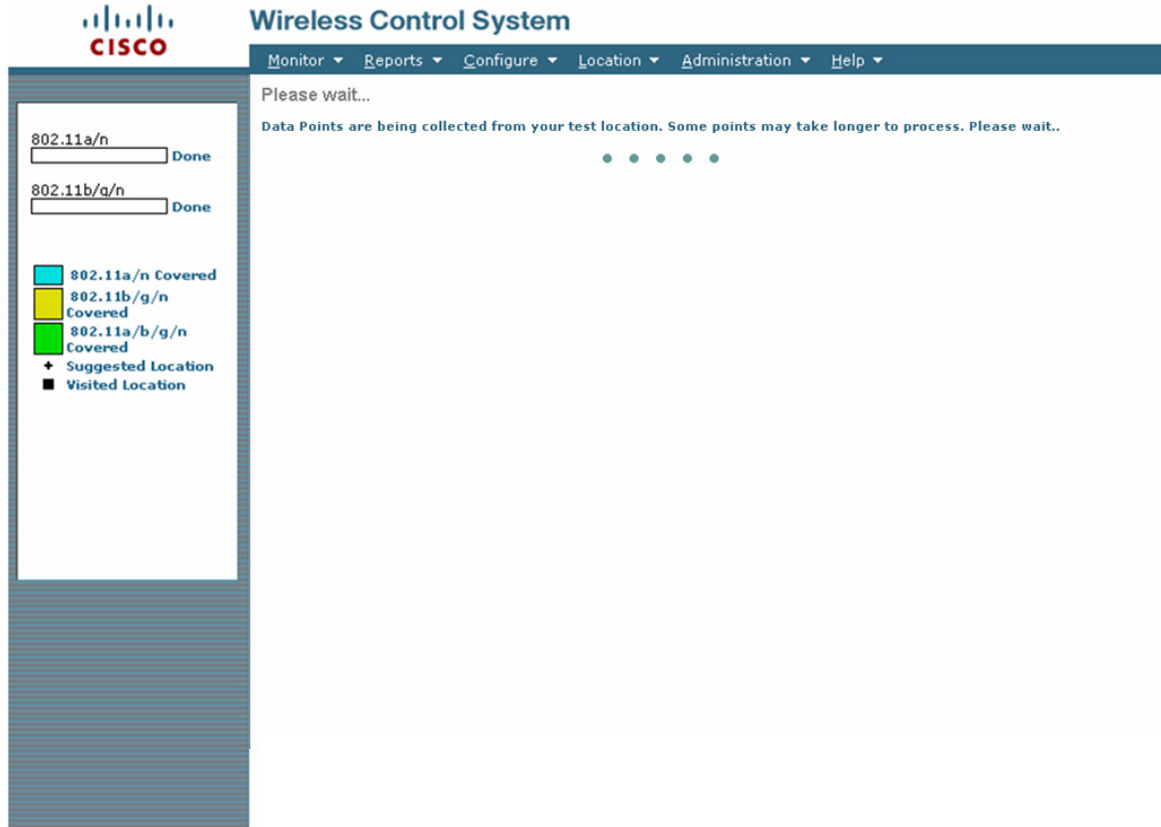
CISCO

Wireless Control System

Monitor ▾ Reports ▾ Configure ▾ Location ▾ Administration ▾ Help ▾

802.11a/n
Done

802.11b/g/n
Done

802.11a/n Covered
802.11b/g/n Covered
802.11a/b/g/n Covered
+ Suggested Location
■ Visited Location

Please wait...

Data Points are being collected from your test location. Some points may take longer to process. Please wait..